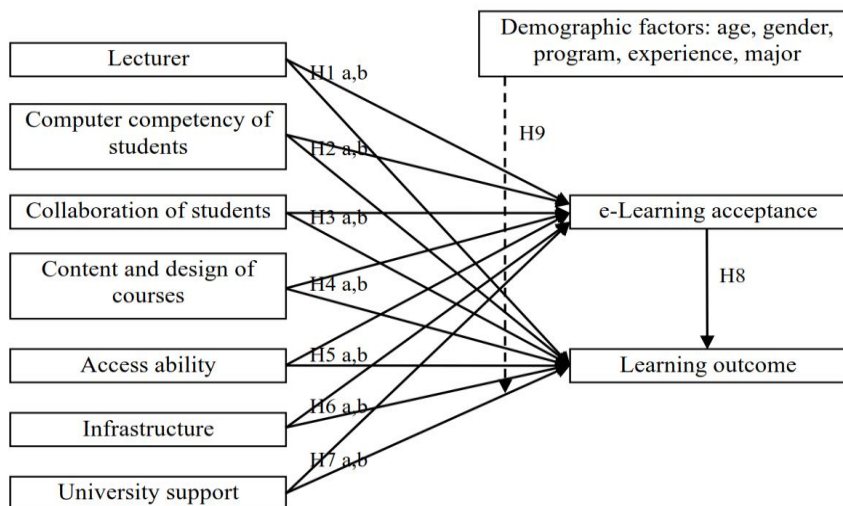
Lecturer

Computer competency of students

Collaboration of students

Content and design of courses

Access ability

Infrastructure

University support

H1 a,b

H2 a,b

H3 a,b

H4 a,b

H5 a,b

H6 a,b

H7 a,b

Demographic factors: age, gender, program, experience, major

H9

e-Learning acceptance

H8

Learning outcome